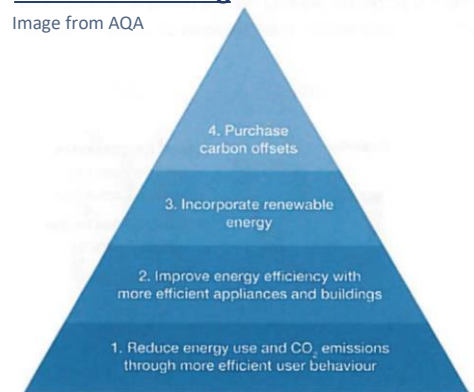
Image from AQA

4. Purchase carbon offsets

3. Incorporate renewable energy

2. Improve energy efficiency with more efficient appliances and buildings

1. Reduce energy use and $CO_2$ emissions through more efficient user behaviour